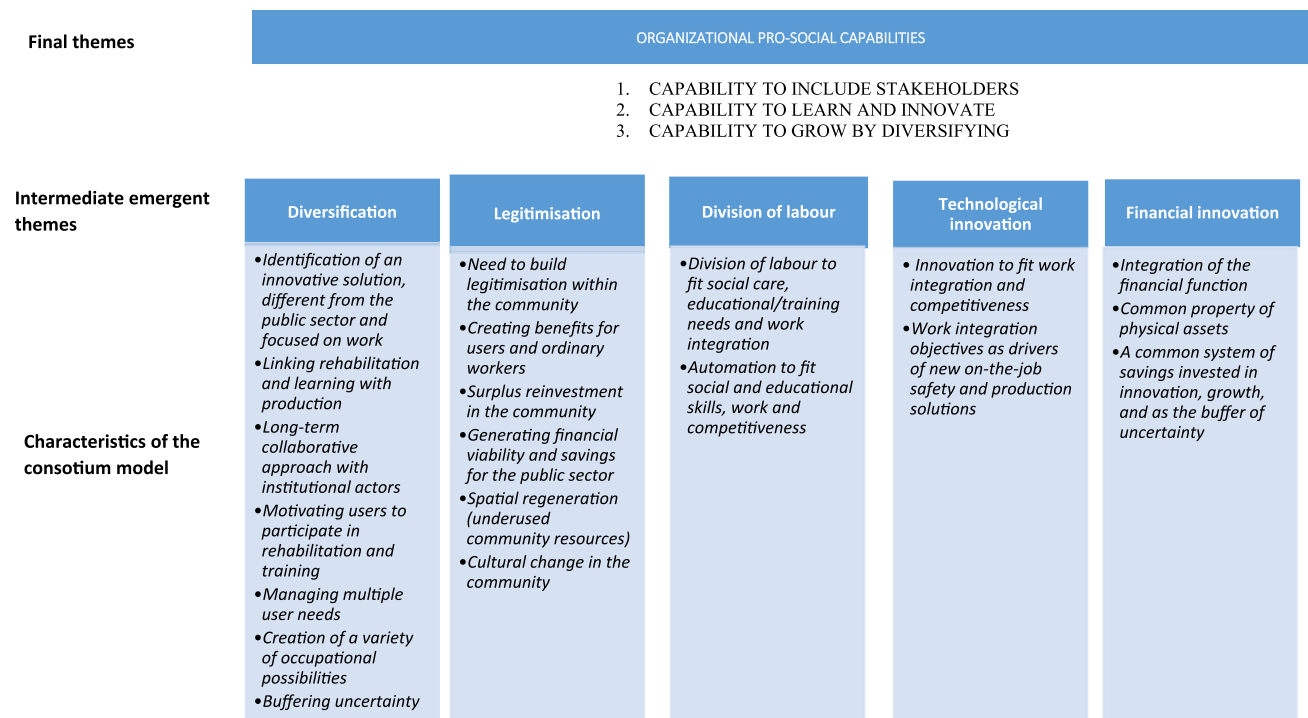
Final themes

ORGANIZATIONAL PRO-SOCIAL CAPABILITIES

1. CAPABILITY TO INCLUDE STAKEHOLDERS
2. CAPABILITY TO LEARN AND INNOVATE
3. CAPABILITY TO GROW BY DIVERSIFYING

Intermediate emergent themes

Characteristics of the consotium model

Diversification

•Identification of an innovative solution, different from the public sector and focused on work
•Linking rehabilitation and learning with production
•Long-term collaborative approach with institutional actors
•Motivating users to participate in rehabilitation and training
•Managing multiple user needs
•Creation of a variety of occupational possibilities
•Buffering uncertainty

Legitimisation

•Need to build legitimisation within the community
•Creating benefits for users and ordinary workers
•Surplus reinvestment in the community
•Generating financial viability and savings for the public sector
•Spatial regeneration (underused community resources)
•Cultural change in the community

Division of labour

•Division of labour to fit social care, educational/training needs and work integration
•Automation to fit social and educational skills, work and competitiveness

Technological innovation

• Innovation to fit work integration and competitiveness
•Work integration objectives as drivers of new on-the-job safety and production solutions

Financial innovation

•Integration of the financial function
•Common property of physical assets
•A common system of savings invested in innovation, growth, and as the buffer of uncertainty